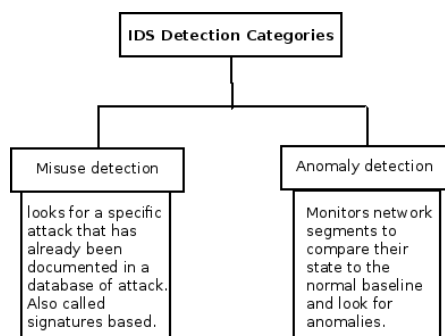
IDS Detection Categories

Misuse detection

looks for a specific attack that has already been documented in a database of attack. Also called signatures based.

Anomaly detection

Monitors network segments to compare their state to the normal baseline and look for anomalies.